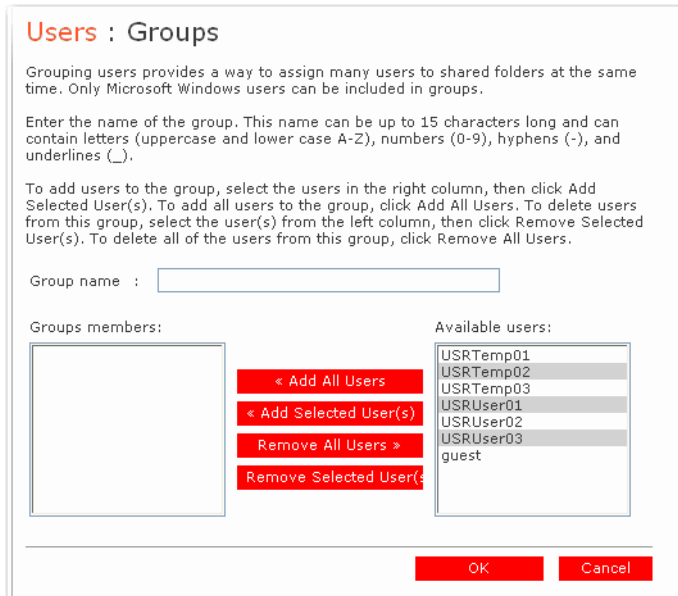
Users : Groups

Grouping users provides a way to assign many users to shared folders at the same time. Only Microsoft Windows users can be included in groups.

Enter the name of the group. This name can be up to 15 characters long and can contain letters (uppercase and lower case A-Z), numbers (0-9), hyphens (-), and underlines (_).

To add users to the group, select the users in the right column, then click Add Selected User(s). To add all users to the group, click Add All Users. To delete users from this group, select the user(s) from the left column, then click Remove Selected User(s). To delete all of the users from this group, click Remove All Users.

Group name :

Groups members:

« Add All Users

« Add Selected User(s)

Remove All Users »

Remove Selected User(s

Available users:

USRTemp01
USRTemp02
USRTemp03
USRUser01
USRUser02
USRUser03
guest

OK

Cancel